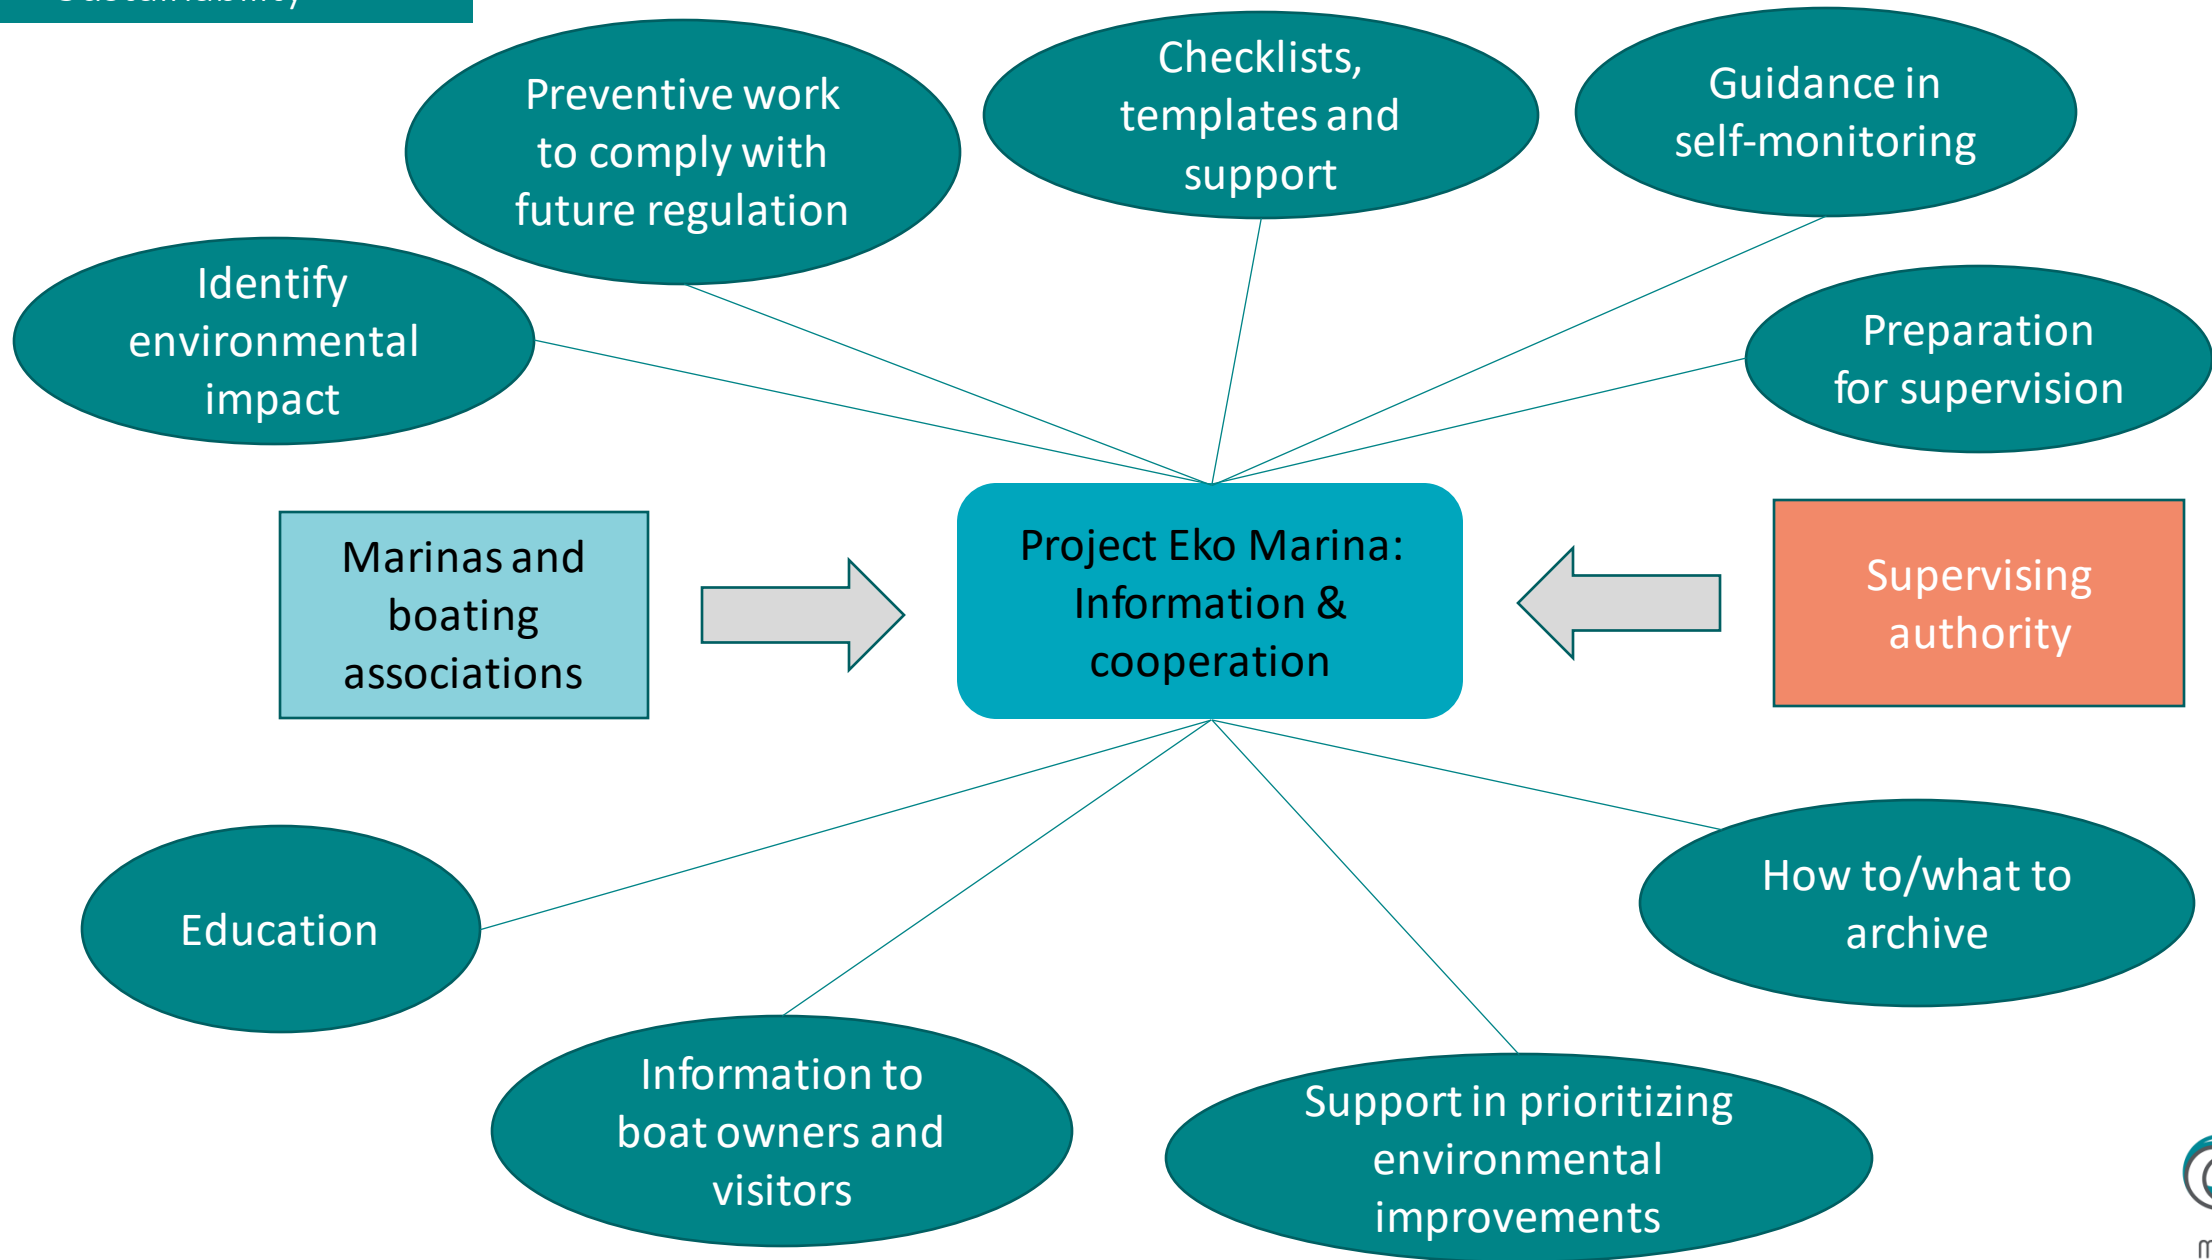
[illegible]

Preventive work to comply with future regulation

Checklists, templates and support

Guidance in self-monitoring

Identify environmental impact

Preparation for supervision

Marinas and boating associations

Project Eko Marina: Information & cooperation

Supervising authority

Education

How to/what to archive

Information to boat owners and visitors

Support in prioritizing environmental improvements